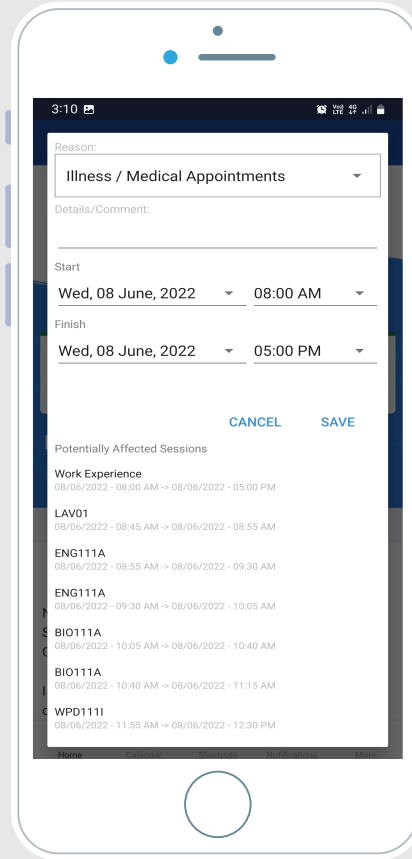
3:10

Reason:

Illness / Medical Appointments

Details/Comment:

Start

Wed, 08 June, 2022

08:00 AM

Finish

Wed, 08 June, 2022

05:00 PM

CANCEL SAVE

Potentially Affected Sessions

Work Experience
08/06/2022 - 08:00 AM -> 08/06/2022 - 05:00 PM

LAV01
08/06/2022 - 08:45 AM -> 08/06/2022 - 08:55 AM

ENG111A
08/06/2022 - 08:55 AM -> 08/06/2022 - 09:30 AM

ENG111A
08/06/2022 - 09:30 AM -> 08/06/2022 - 10:05 AM

BIO111A
08/06/2022 - 10:05 AM -> 08/06/2022 - 10:40 AM

BIO111A
08/06/2022 - 10:40 AM -> 08/06/2022 - 11:15 AM

WPD111I
08/06/2022 - 11:55 AM -> 08/06/2022 - 12:30 PM

Home Calendar Shortcuts Notifications More